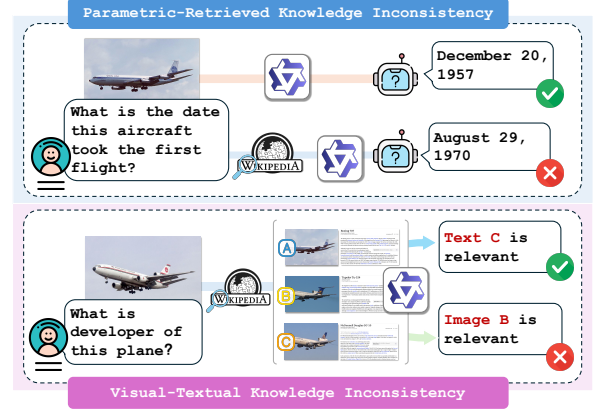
Parametric-Retrieved Knowledge Inconsistency

December 20, 1957

What is the date this aircraft took the first flight?

WIKIPEDIA

August 29, 1970

A

B

C

WIKIPEDIA

Text C is relevant

What is developer of this plane?

Image B is relevant

Visual-Textual Knowledge Inconsistency